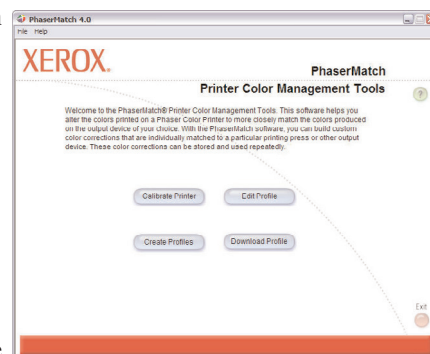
PhaserMatch 4.0
File Help

XEROX.

PhaserMatch
Printer Color Management Tools

Welcome to the PhaserMatch® Printer Color Management Tools. This software helps you alter the colors printed on a Phaser Color Printer to more closely match the colors produced on the output device of your choice. With the PhaserMatch software, you can build custom color corrections that are individually matched to a particular printing press or other output device. These color corrections can be stored and used repeatedly.

Calibrate Printer
Edit Profile
Create Profiles
Download Profile

Exit